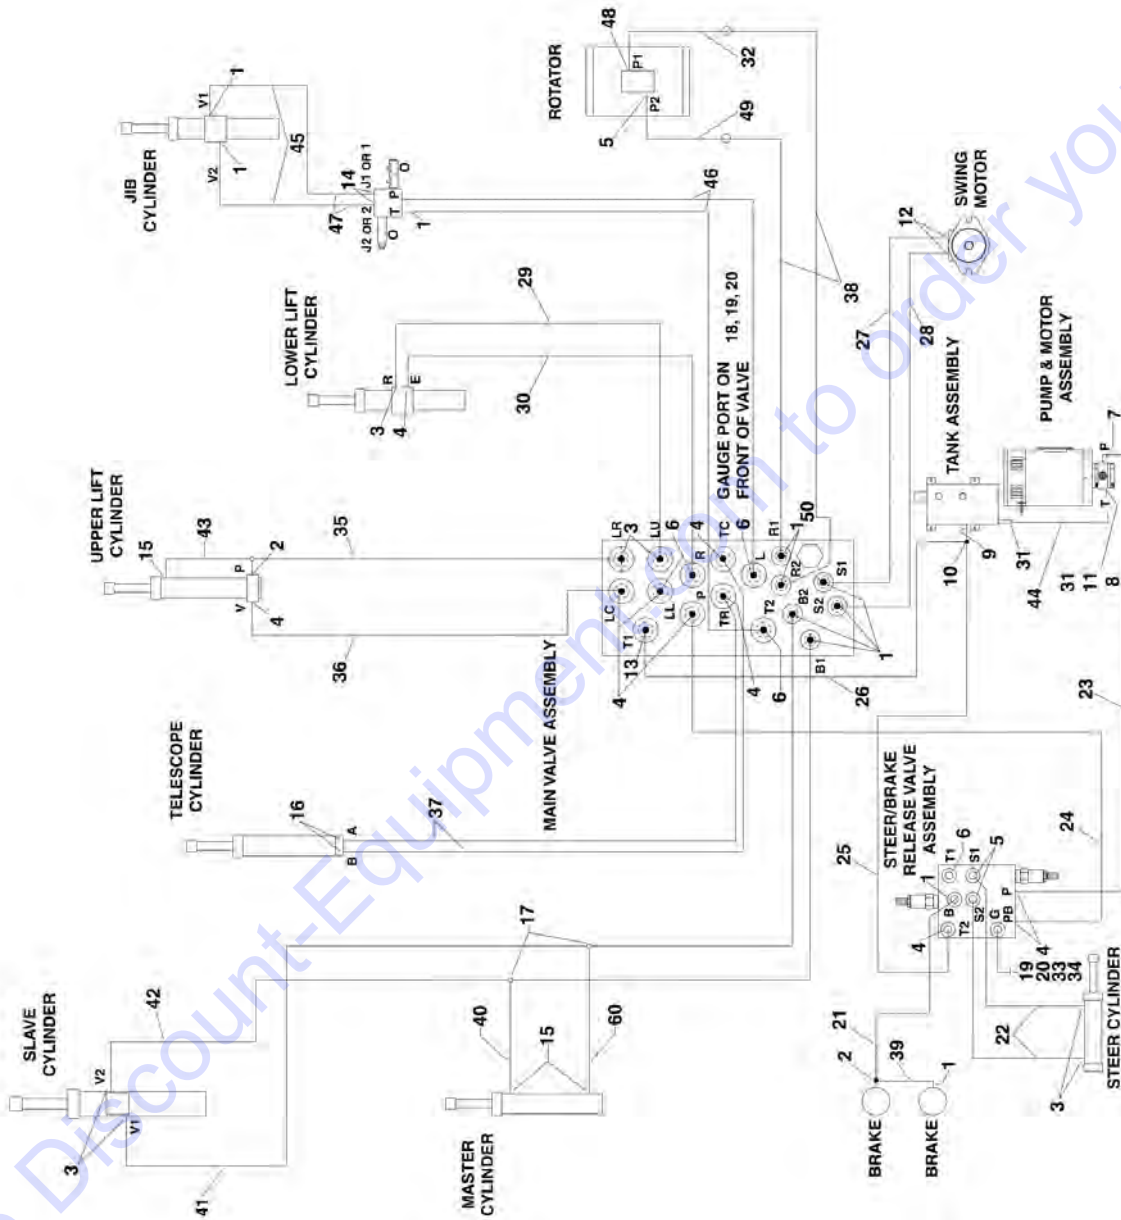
ROTATOR
48
P1
P2
5
32
49
JIB CYLINDER
V1
1
V2
1
45
14
J1 OR 1
O
J2 OR 2
T P
O
47
1
46
SWING MOTOR
12
38
LOWER LIFT CYLINDER
29
R
E
3
4
30
GAUGE PORT ON FRONT OF VALVE
18, 19, 20
27
28
TANK ASSEMBLY
PUMP & MOTOR ASSEMBLY
7
P
T
8
UPPER LIFT CYLINDER
15
43
2
P
V
4
35
36
LR
3
LU
6
4
TC
6
R1
1
50
R
L
R2
B2
S1
LC
LL
P
TR
T2
S2
T1
13
4
4
6
B1
1
26
9
10
31
44
31
11
MAIN VALVE ASSEMBLY
23
TELESCOPE CYLINDER
16
A
B
37
STEER/BRAKE RELEASE VALVE ASSEMBLY
T1
6
S1
5
25
24
1
B
P
S2
G
PB
4
T2
4
19
20
33
34
17
SLAVE CYLINDER
42
V2
V1
3
41
40
15
60
MASTER CYLINDER
21
2
39
1
BRAKE
BRAKE
22
3
STEER CYLINDER